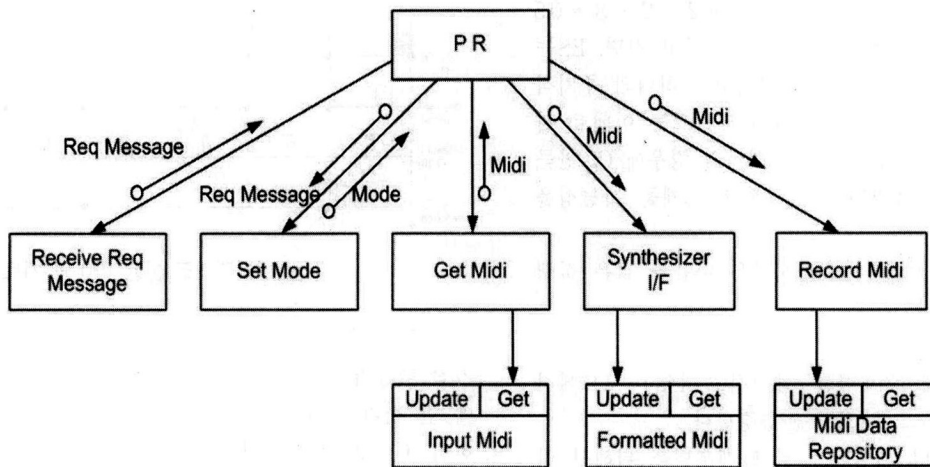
PR

Req Message

Req Message

Mode

Midi

Midi

Midi

Receive Req Message

Set Mode

Get Midi

Synthesizer I/F

Record Midi

| Update | Get |
|---|---|
| Input Midi | |

| Update | Get |
|---|---|
| Formatted Midi | |

| Update | Get |
|---|---|
| Midi Data Repository | |